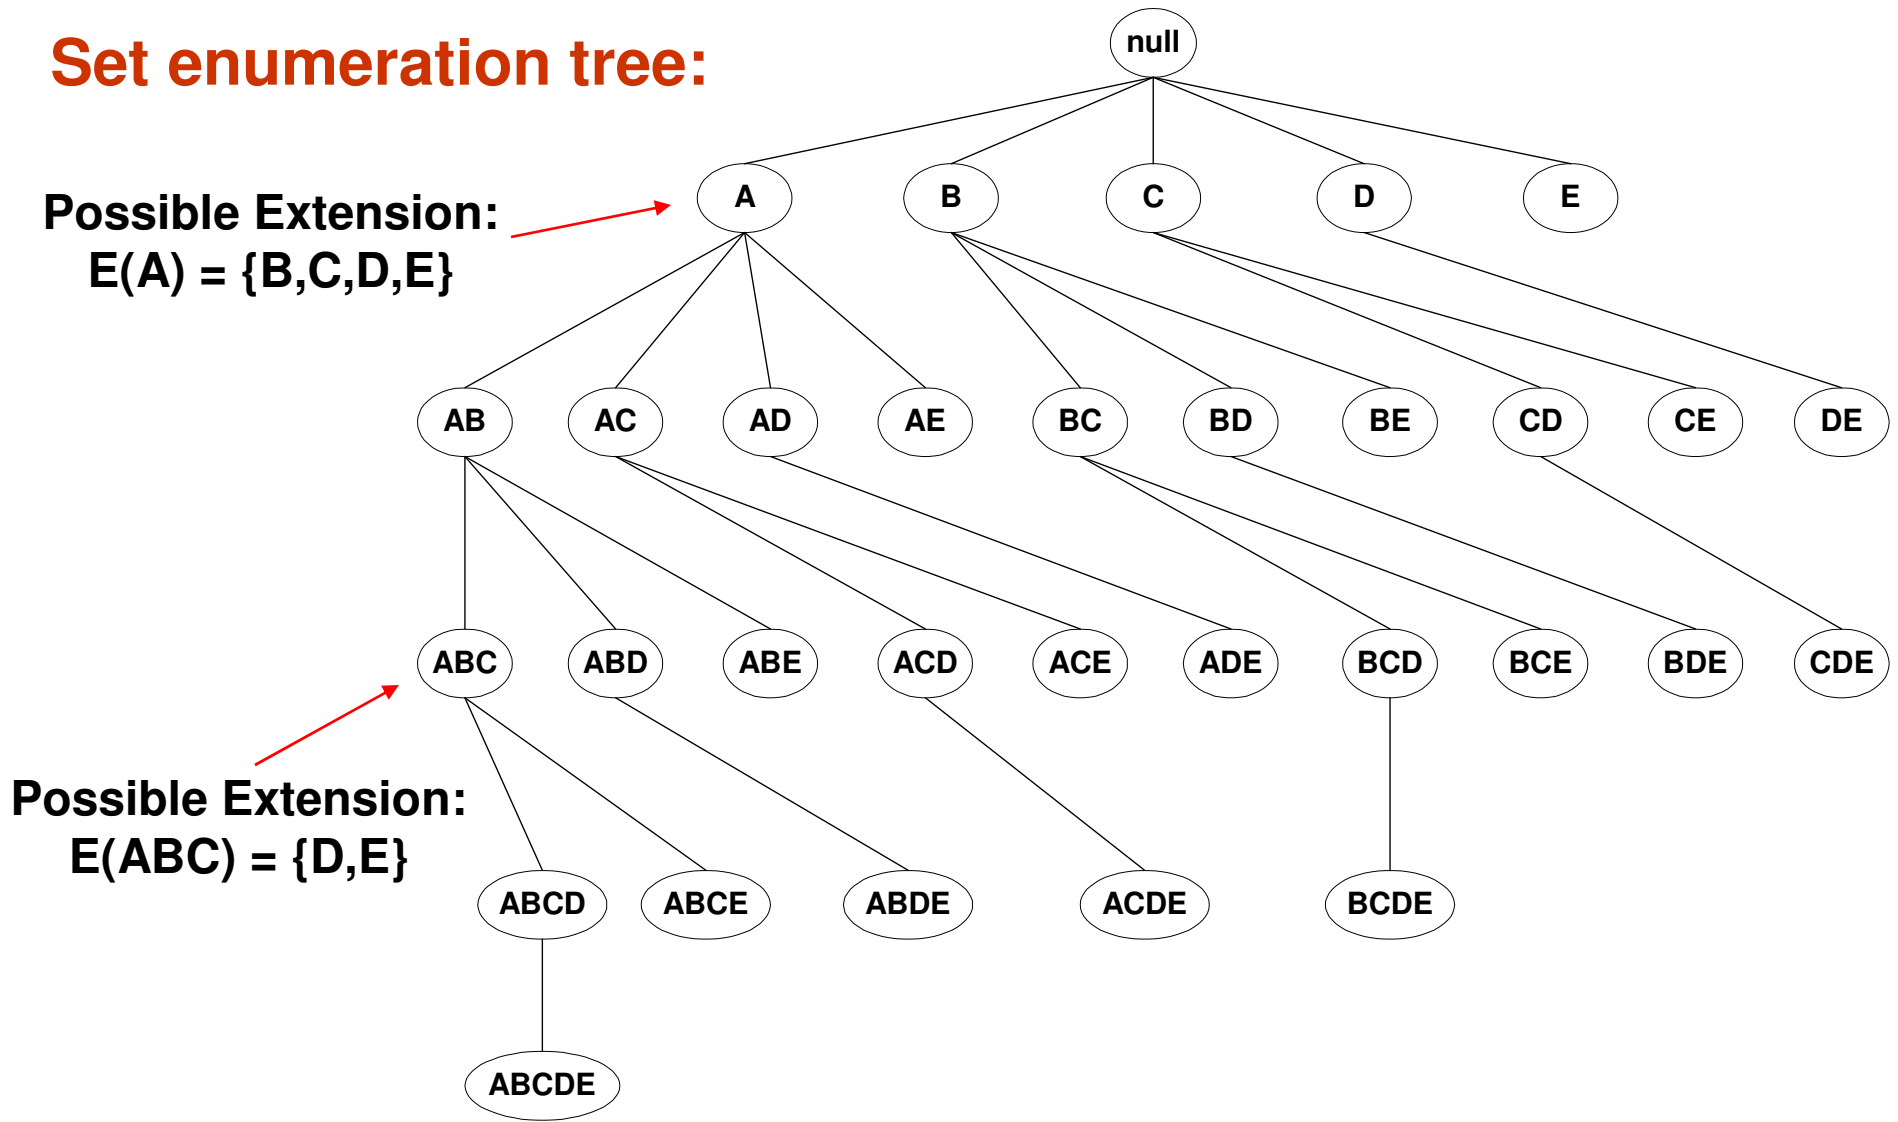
Set enumeration tree:

null

A B C D E

Possible Extension:
E(A) = {B,C,D,E}

AB AC AD AE BC BD BE CD CE DE

ABC ABD ABE ACD ACE ADE BCD BCE BDE CDE

Possible Extension:
E(ABC) = {D,E}

ABCD ABCE ABDE ACDE BCDE

ABCDE